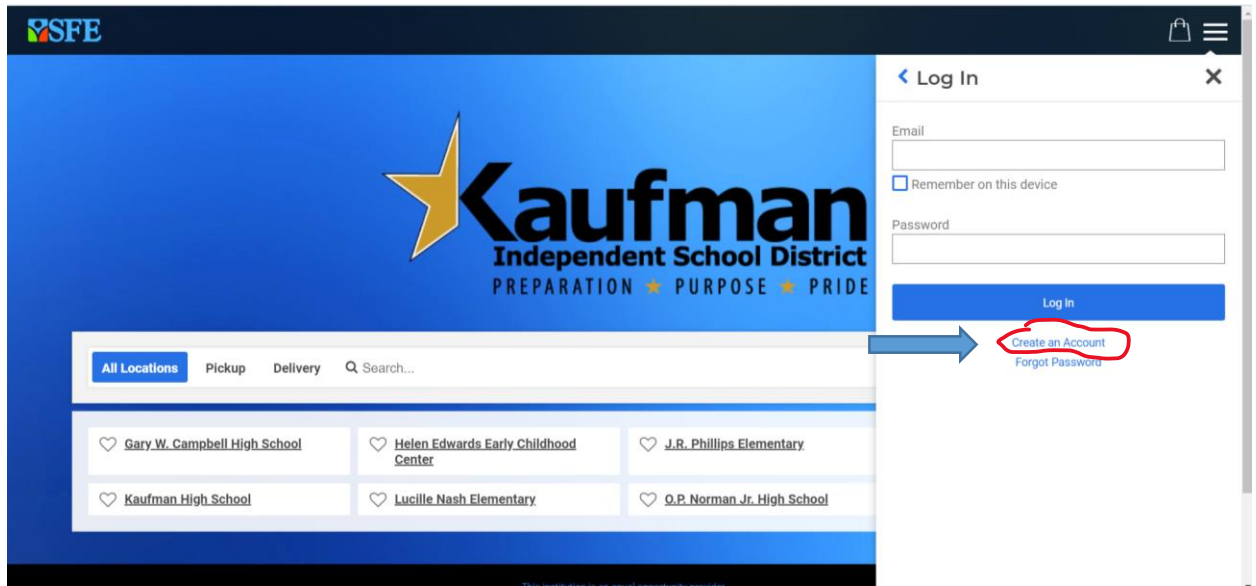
SFE

Kaufman
Independent School District
PREPARATION ★ PURPOSE ★ PRIDE

All Locations Pickup Delivery Search...

Gary W. Campbell High School
Helen Edwards Early Childhood Center
J.R. Phillips Elementary
Kaufman High School
Lucille Nash Elementary
O.P. Norman Jr. High School

Log In
Email
Remember on this device
Password
Log In
Create an Account
Forgot Password

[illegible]